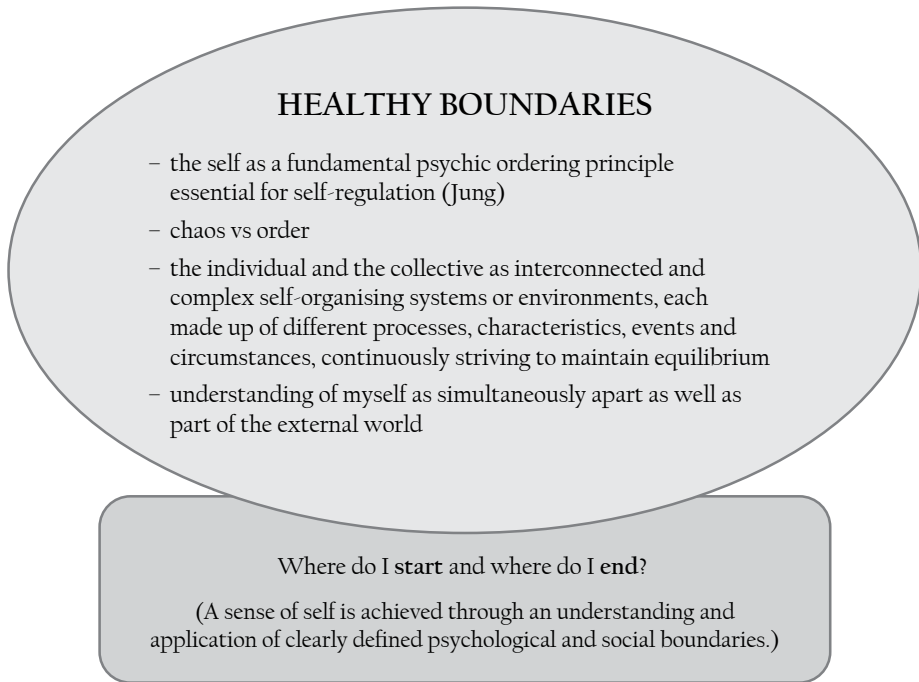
HEALTHY BOUNDARIES

– the self as a fundamental psychic ordering principle essential for self-regulation (Jung)

– chaos vs order

– the individual and the collective as interconnected and complex self-organising systems or environments, each made up of different processes, characteristics, events and circumstances, continuously striving to maintain equilibrium

– understanding of myself as simultaneously apart as well as part of the external world

Where do I start and where do I end?

(A sense of self is achieved through an understanding and application of clearly defined psychological and social boundaries.)